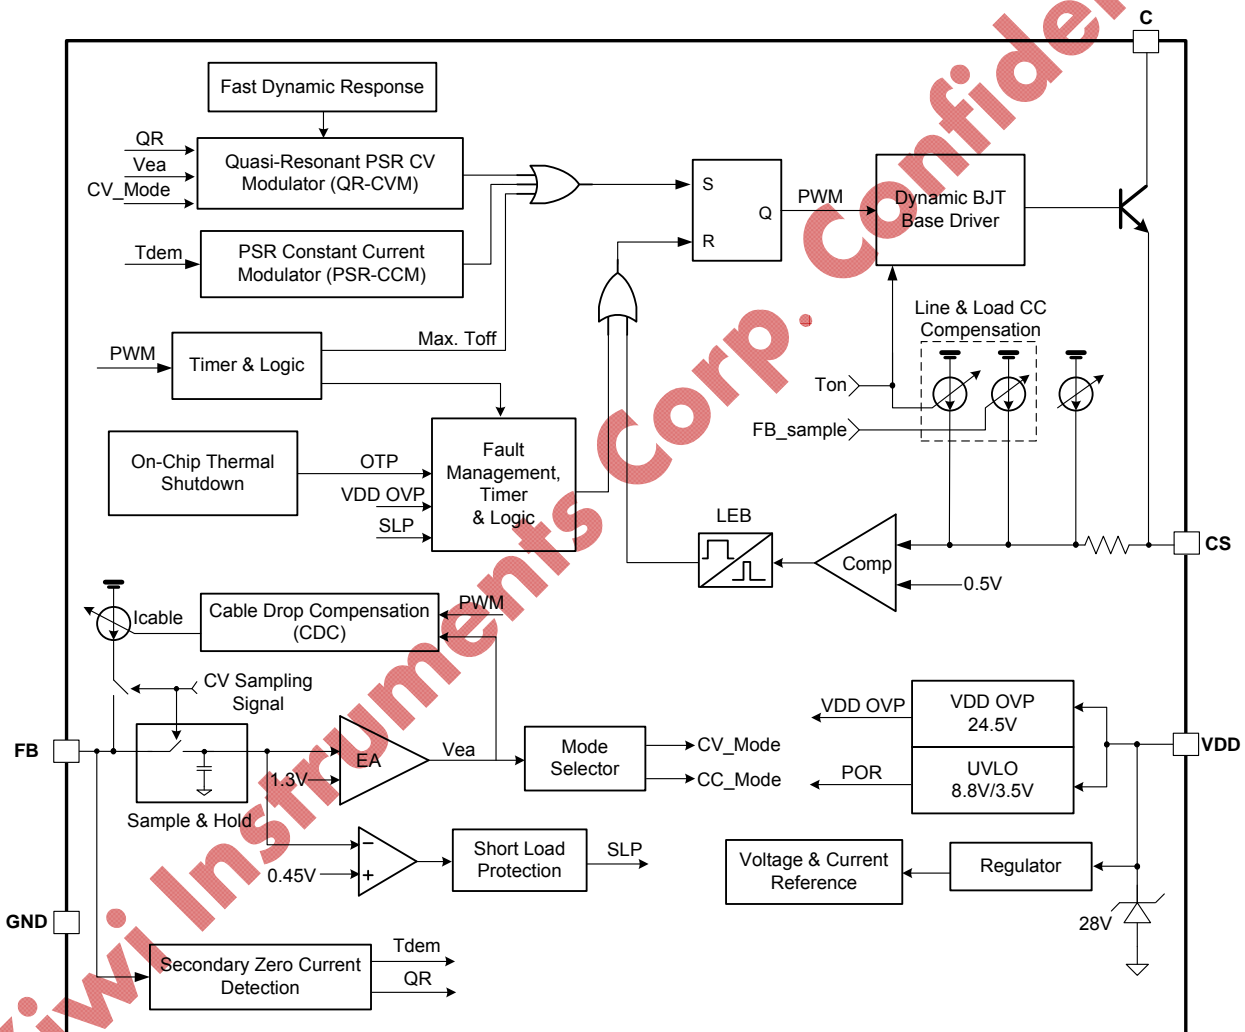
C

Fast Dynamic Response

QR
Vea
CV_Mode

Quasi-Resonant PSR CV Modulator (QR-CVM)

Tdem

PSR Constant Current Modulator (PSR-CCM)

S
Q
R

PWM

Dynamic BJT Base Driver

PWM

Timer & Logic

Max. Toff

Line & Load CC Compensation

Ton

FB_sample

On-Chip Thermal Shutdown

OTP
VDD OVP
SLP

Fault Management, Timer & Logic

LEB

Comp

CS

0.5V

Icable

Cable Drop Compensation (CDC)

PWM

CV Sampling Signal

FB

Sample & Hold

1.3V

EA

Vea

Mode Selector

CV_Mode
CC_Mode

VDD OVP

VDD OVP 24.5V

POR

UVLO 8.8V/3.5V

VDD

0.45V

Short Load Protection

SLP

Voltage & Current Reference

Regulator

28V

GND

Secondary Zero Current Detection

Tdem
QR

iWi Instruments Corp. Confidential